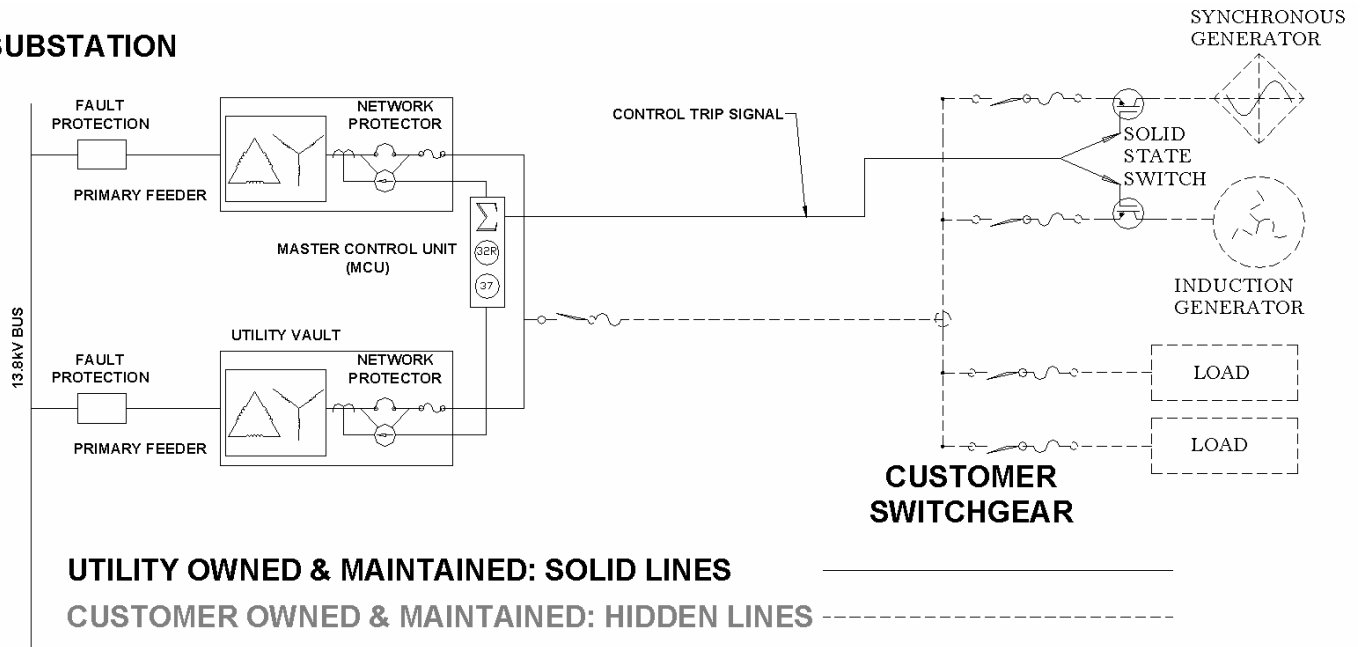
UBSTATION

SYNCHRONOUS GENERATOR

FAULT PROTECTION

NETWORK PROTECTOR

CONTROL TRIP SIGNAL

SOLID STATE SWITCH

PRIMARY FEEDER

$\sum$

MASTER CONTROL UNIT (MCU)

32R

37

INDUCTION GENERATOR

13.8kV BUS

UTILITY VAULT

FAULT PROTECTION

NETWORK PROTECTOR

LOAD

PRIMARY FEEDER

LOAD

CUSTOMER SWITCHGEAR

UTILITY OWNED & MAINTAINED: SOLID LINES

CUSTOMER OWNED & MAINTAINED: HIDDEN LINES